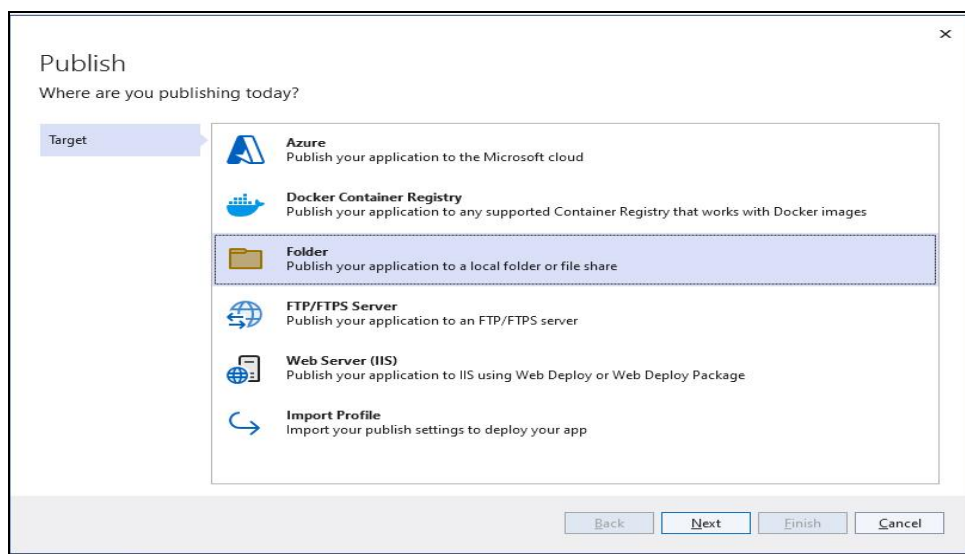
×

Publish

Where are you publishing today?

Target

Azure
Publish your application to the Microsoft cloud

Docker Container Registry
Publish your application to any supported Container Registry that works with Docker images

Folder
Publish your application to a local folder or file share

FTP/FTPS Server
Publish your application to an FTP/FTPS server

Web Server (IIS)
Publish your application to IIS using Web Deploy or Web Deploy Package

Import Profile
Import your publish settings to deploy your app

Back | Next | Finish | Cancel